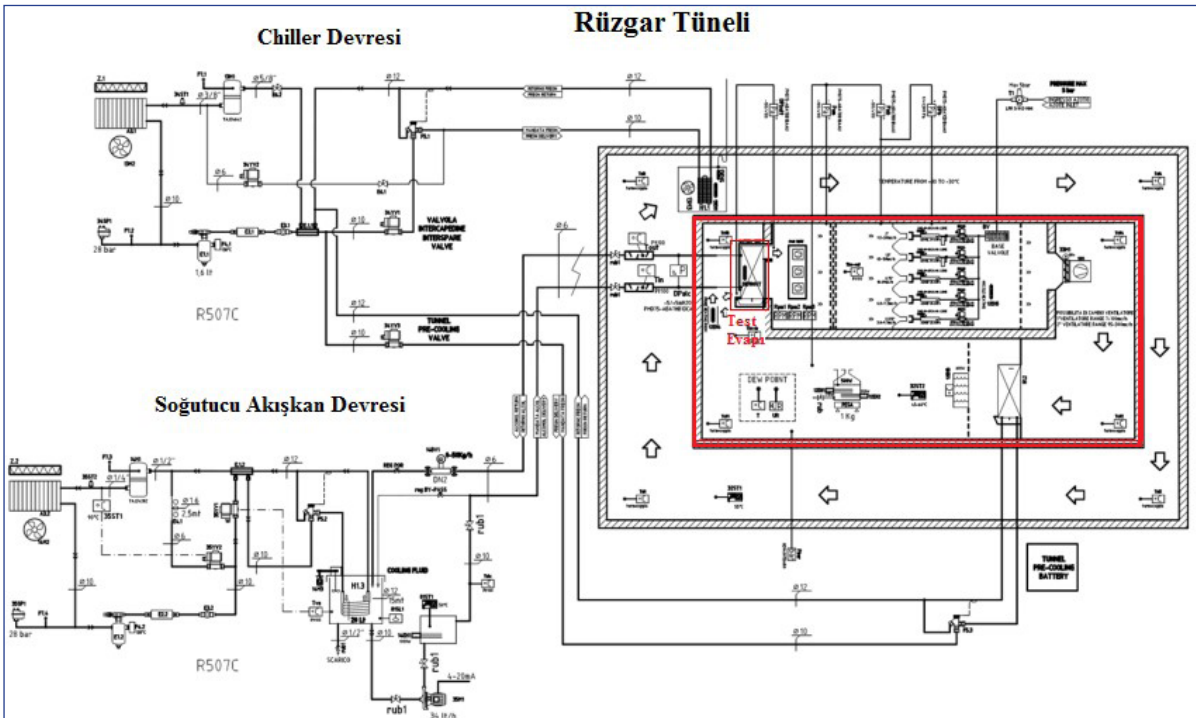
Rüzgar Tüneli

Chiller Devresi

Soğutucu Akışkan Devresi

Test Evapı

R507C

R507C

28 bar

28 bar

1,6 lt

VALVOLA INTERCAPEDINE INTERSPACE VALVE

TUNNEL PRE-COOLING VALVE

DEW POINT

TUNNEL PRE-COOLING BATTERY

COOLING FLUID

H13

rub1

rub1

rub1

4-20mA

SCARICO

1 Kg

BASE VALVULE

$\varnothing 12$

$\varnothing 10$

$\varnothing 6$

$\varnothing 12$

$\varnothing 10$

$\varnothing 12$

$\varnothing 10$

$\varnothing 6$

$\varnothing 12$

$\varnothing 10$

$\varnothing 1/2"$

$\varnothing 5/8"$

$\varnothing 3/8"$

$\varnothing 1/4$

2,5mt

DN2

35ST1